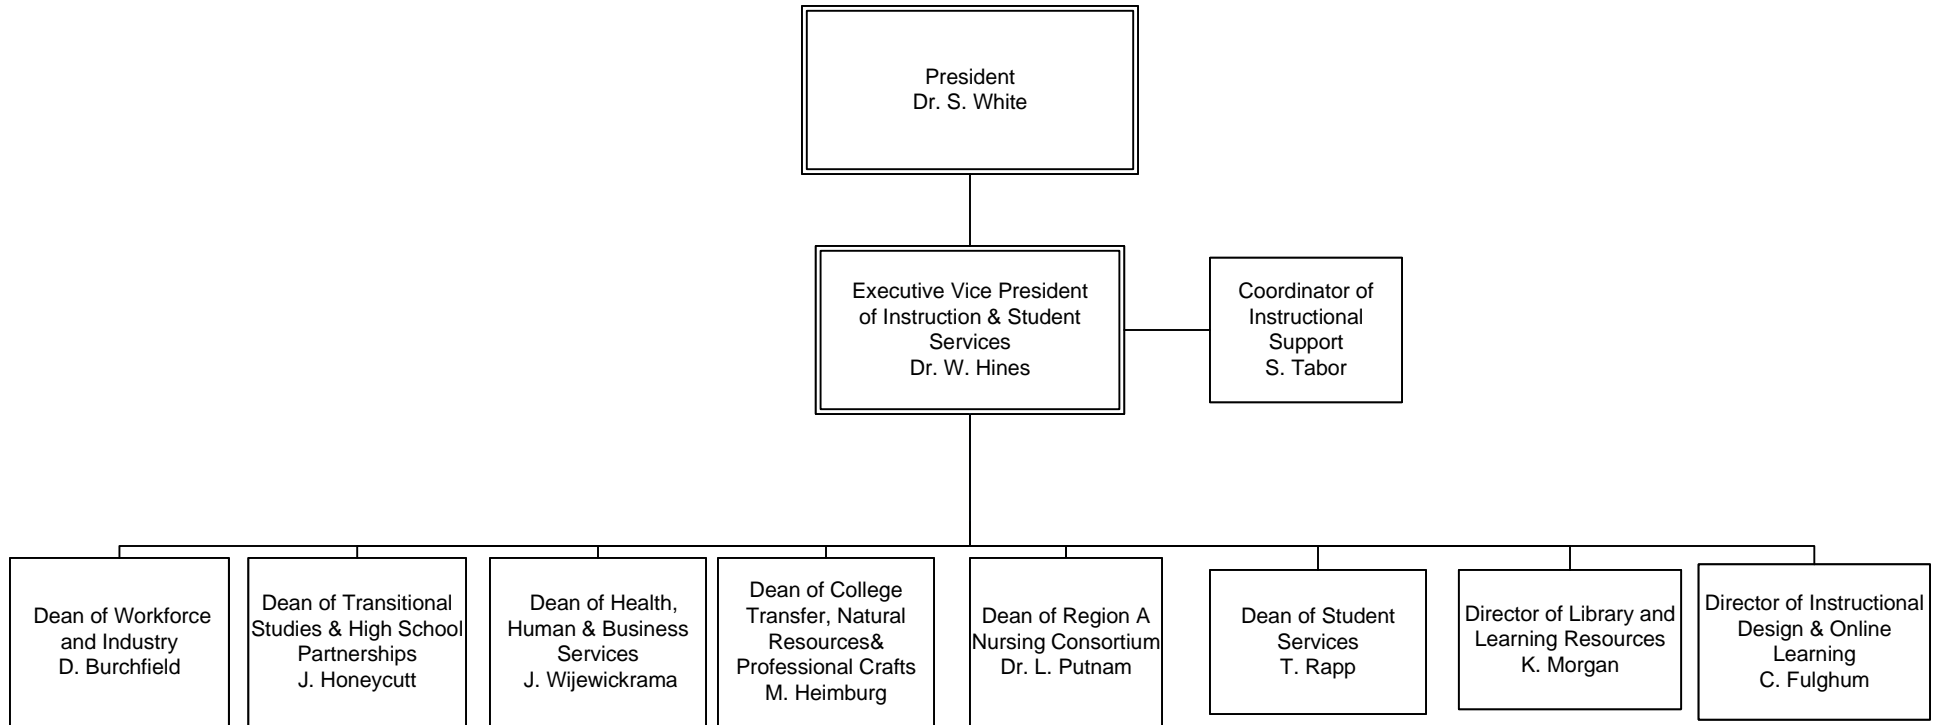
President
Dr. S. White

Executive Vice President of Instruction & Student Services
Dr. W. Hines

Coordinator of Instructional Support
S. Tabor

Dean of Workforce and Industry
D. Burchfield

Dean of Transitional Studies & High School Partnerships
J. Honeycutt

Dean of Health, Human & Business Services
J. Wijewickrama

Dean of College Transfer, Natural Resources& Professional Crafts
M. Heimburg

Dean of Region A Nursing Consortium
Dr. L. Putnam

Dean of Student Services
T. Rapp

Director of Library and Learning Resources
K. Morgan

Director of Instructional Design & Online Learning
C. Fulghum